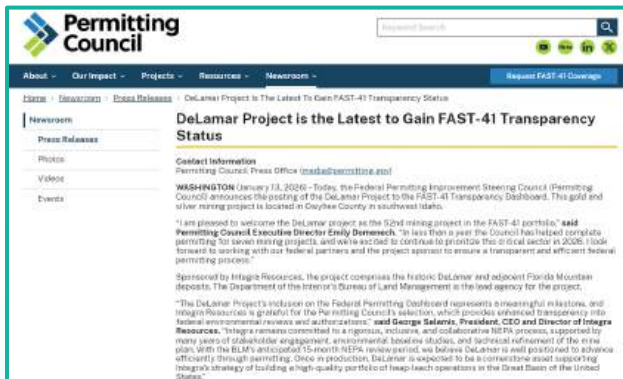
Permitting Council

Keyword Search

About ⌄ Our Impact ⌄ Projects ⌄ Resources ⌄ Newsroom ⌄

Request FAST-41 Coverage

Home › Newsroom › Press Releases › DeLamar Project Is The Latest To Gain FAST-41 Transparency Status

Newsroom

Press Releases

Photos

Videos

Events

DeLamar Project is the Latest to Gain FAST-41 Transparency Status

Contact Information
Permitting Council Press Office (media@permitting.gov)

WASHINGTON (January 13, 2026) – Today, the Federal Permitting Improvement Steering Council (Permitting Council) announces the posting of the DeLamar Project to the FAST-41 Transparency Dashboard. This gold and silver mining project is located in Owyhee County in southwest Idaho.

"I am pleased to welcome the DeLamar project as the 52nd mining project in the FAST-41 portfolio," said Permitting Council Executive Director Emily Domenech. "In less than a year the Council has helped complete permitting for seven mining projects, and we're excited to continue to prioritize this critical sector in 2026. I look forward to working with our federal partners and the project sponsor to ensure a transparent and efficient federal permitting process."

Sponsored by Integra Resources, the project comprises the historic DeLamar and adjacent Florida Mountain deposits. The Department of the Interior's Bureau of Land Management is the lead agency for the project.

"The DeLamar Project's inclusion on the Federal Permitting Dashboard represents a meaningful milestone, and Integra Resources is grateful for the Permitting Council's selection, which provides enhanced transparency into federal environmental reviews and authorizations," said George Salamis, President, CEO and Director of Integra Resources. "Integra remains committed to a rigorous, inclusive, and collaborative NEPA process, supported by many years of stakeholder engagement, environmental baseline studies, and technical refinement of the mine plan. With the BLM's anticipated 15-month NEPA review period, we believe DeLamar is well positioned to advance efficiently through permitting. Once in production, DeLamar is expected to be a cornerstone asset supporting Integra's strategy of building a high-quality portfolio of heap leach operations in the Great Basin of the United States."